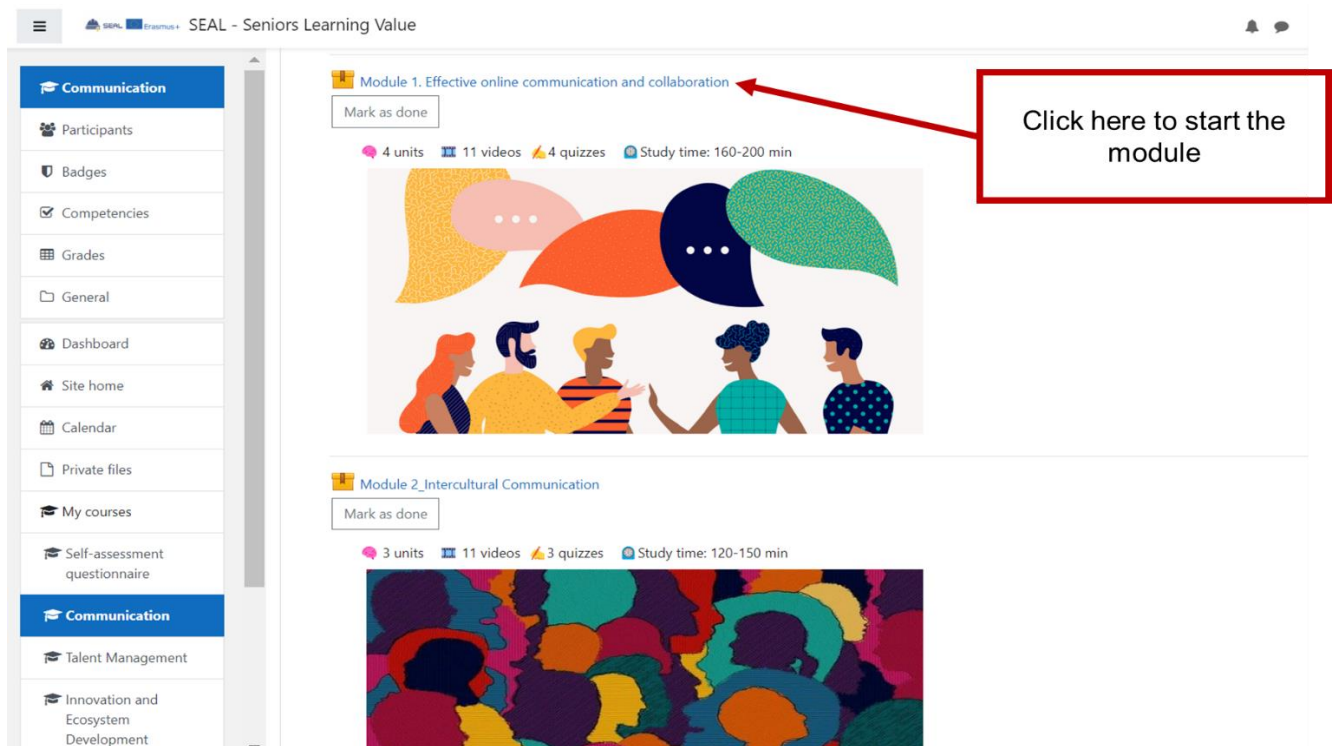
SEAL Erasmus+ SEAL - Seniors Learning Value

Communication
Participants
Badges
Competencies
Grades
General
Dashboard
Site home
Calendar
Private files
My courses
Self-assessment questionnaire
Communication
Talent Management
Innovation and Ecosystem Development

Module 1. Effective online communication and collaboration
Mark as done
4 units 11 videos 4 quizzes Study time: 160-200 min

Click here to start the module

Module 2_Intercultural Communication
Mark as done
3 units 11 videos 3 quizzes Study time: 120-150 min